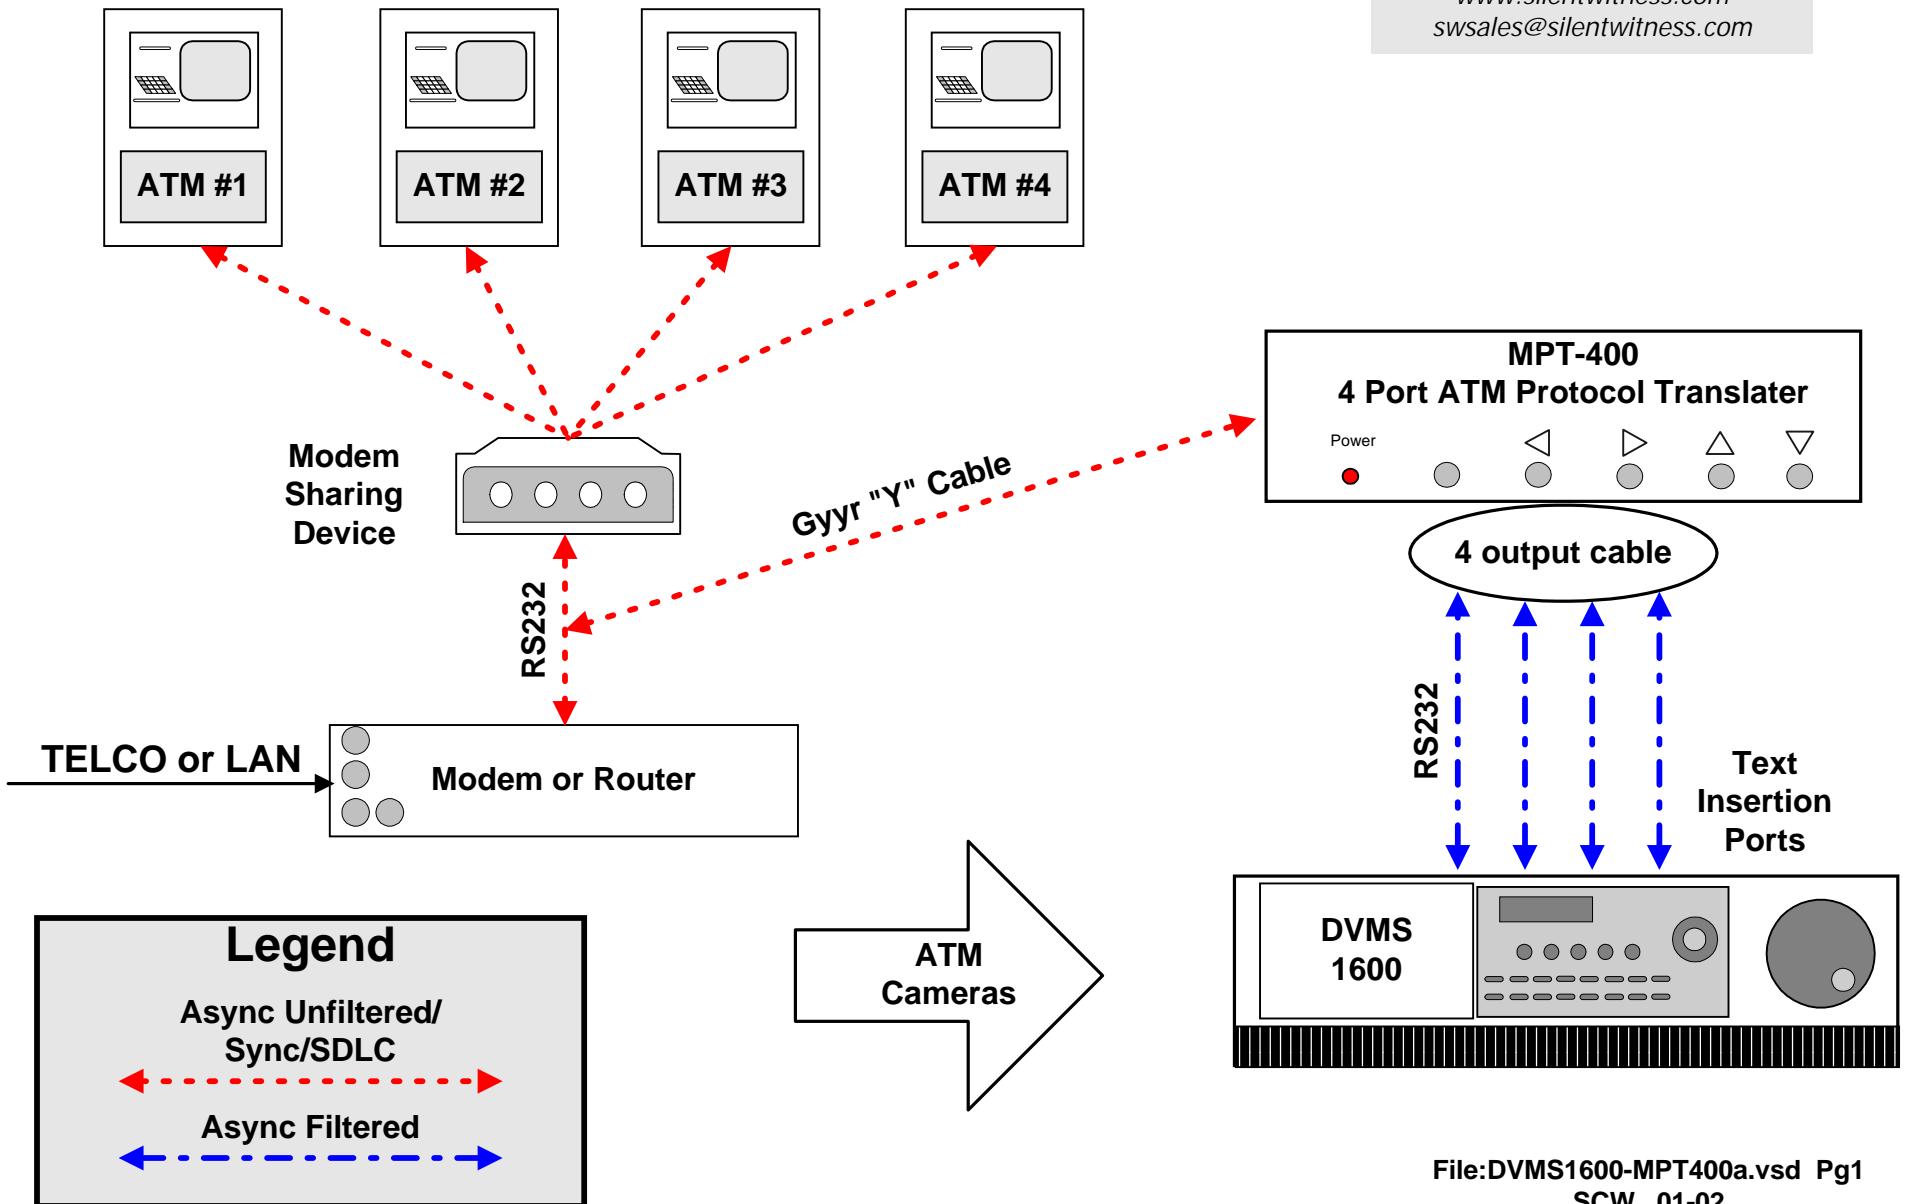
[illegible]
swsales@silentwitness.com

ATM #1

ATM #2

ATM #3

ATM #4

MPT-400
4 Port ATM Protocol Translater

Power

Modem Sharing Device

Gyyr "Y" Cable

4 output cable

RS232

RS232

TELCO or LAN

Modem or Router

Text Insertion Ports

Legend

Async Unfiltered/ Sync/SDLC

Async Filtered

ATM Cameras

DVMS 1600

File:DVMS1600-MPT400a.vsd Pg1
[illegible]